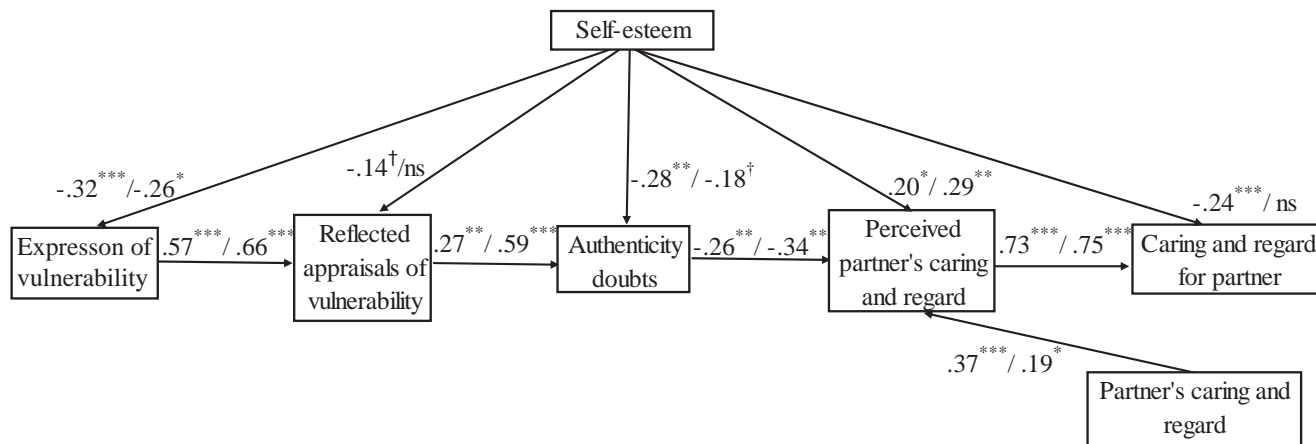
Self-esteem

$-.32^{***}$/$-.26^{*}$

$-.14^{\dagger}$/ns

$-.28^{**}$/ $-.18^{\dagger}$

$.20^{*}$/ $.29^{**}$

$-.24^{***}$/ ns

Expresson of vulnerability

$.57^{***}$ / $.66^{***}$

Reflected appraisals of vulnerability

$.27^{**}$ / $.59^{***}$

Authenticity doubts

$-.26^{**}$/ $-.34^{**}$

Perceived partner's caring and regard

$.73^{***}$ / $.75^{***}$

Caring and regard for partner

$.37^{***}$ / $.19^{*}$

Partner's caring and regard